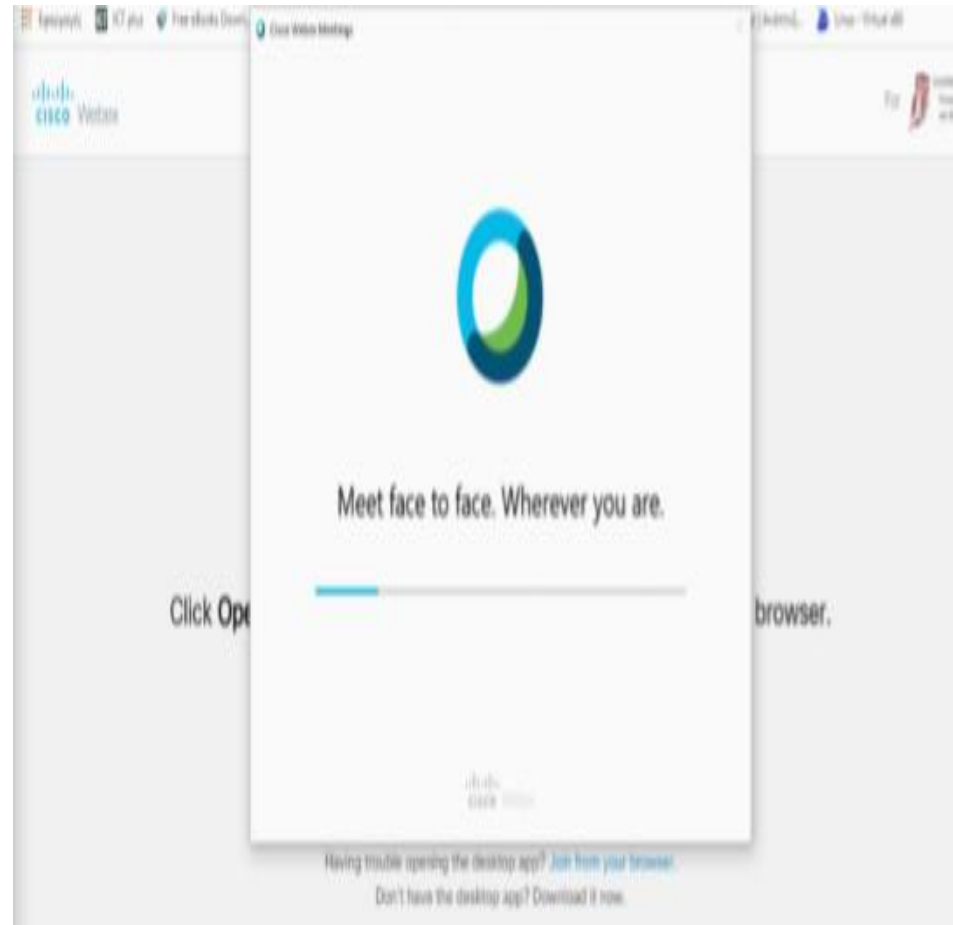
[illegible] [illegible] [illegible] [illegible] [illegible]

Cisco Webex Meetings

cisco Webex

Meet face to face. Wherever you are.

Click Ope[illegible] browser.

cisco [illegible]

Having trouble opening the desktop app? Join from your browser.

Don't have the desktop app? Download it now.